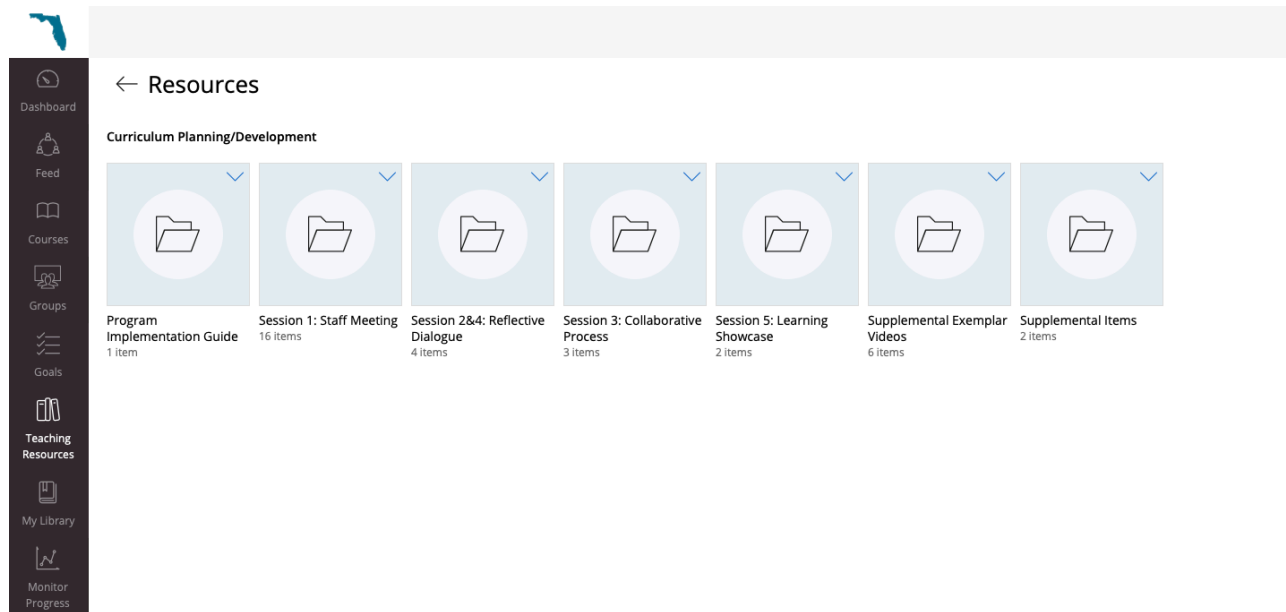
Dashboard
Feed
Courses
Groups
Goals
Teaching Resources
My Library
Monitor Progress

← Resources

Curriculum Planning/Development

Program Implementation Guide
1 item

Session 1: Staff Meeting
16 items

Session 2&4: Reflective Dialogue
4 items

Session 3: Collaborative Process
3 items

Session 5: Learning Showcase
2 items

Supplemental Exemplar Videos
6 items

Supplemental Items
2 items